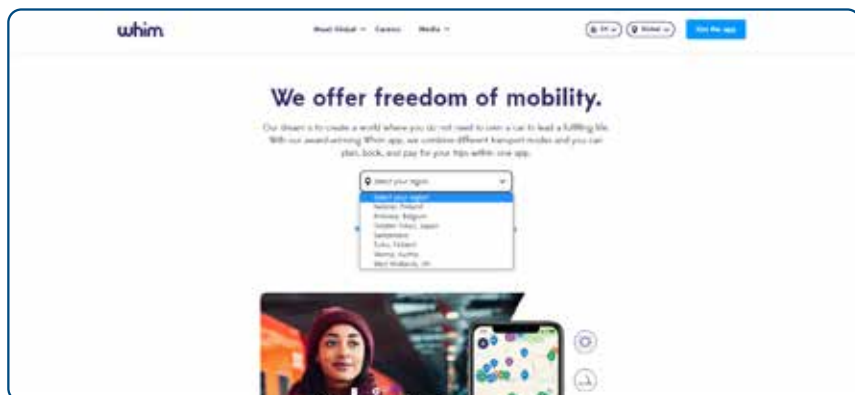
whim

MaaS Global Careers Media

EN Global Get the app

We offer freedom of mobility.

Our dream is to create a world where you do not need to own a car to lead a fulfilling life. With our award-winning Whim app, we combine different transport modes and you can plan, book, and pay for your trips within one app.

Select your region

Select your region
Helsinki, Finland
Antwerp, Belgium
Greater Tokyo, Japan
Switzerland
Turku, Finland
Vienna, Austria
West Midlands, UK